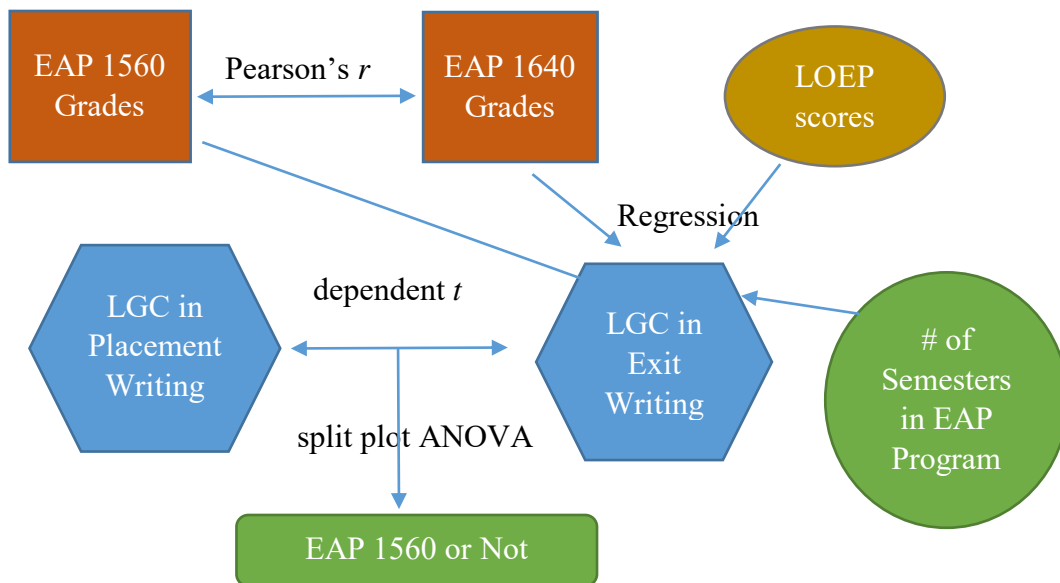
EAP 1560 Grades

Pearson’s *r*

EAP 1640 Grades

LOEP scores

Regression

LGC in Placement Writing

dependent *t*

LGC in Exit Writing

# of Semesters in EAP Program

split plot ANOVA

EAP 1560 or Not